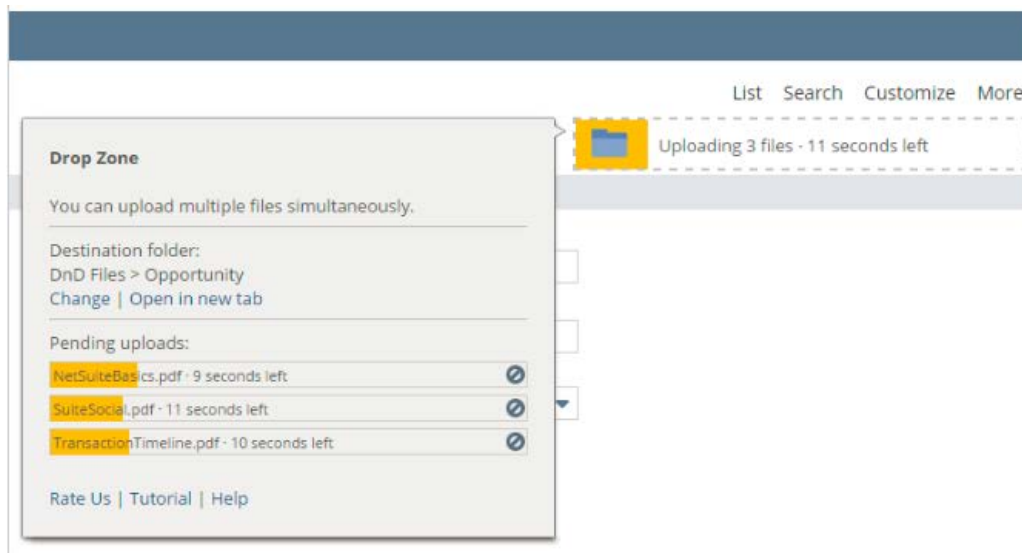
List Search Customize More

Uploading 3 files - 11 seconds left

Drop Zone

You can upload multiple files simultaneously.

Destination folder:
DnD Files > Opportunity
Change | Open in new tab

Pending uploads:

NetSuiteBasics.pdf · 9 seconds left

SuiteSocial.pdf · 11 seconds left

TransactionTimeline.pdf · 10 seconds left

Rate Us | Tutorial | Help